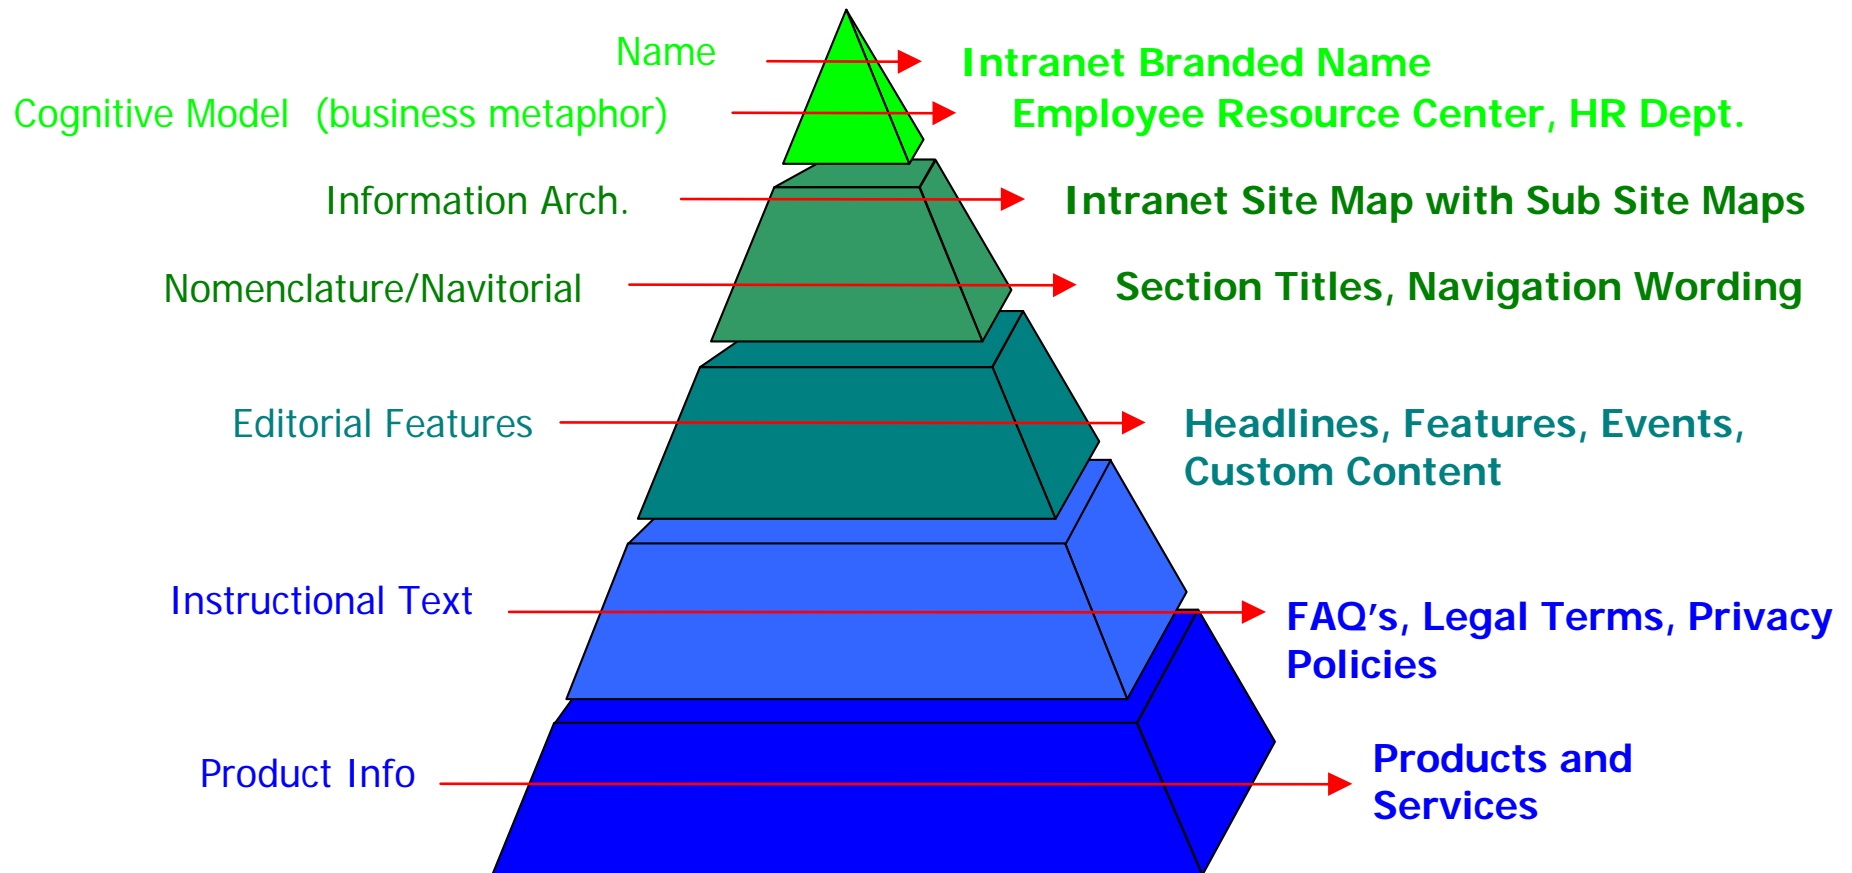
Name
Intranet Branded Name
Cognitive Model (business metaphor)
Employee Resource Center, HR Dept.
Information Arch.
Intranet Site Map with Sub Site Maps
Nomenclature/Navitorial
Section Titles, Navigation Wording
Editorial Features
Headlines, Features, Events, Custom Content
Instructional Text
FAQ's, Legal Terms, Privacy Policies
Product Info
Products and Services